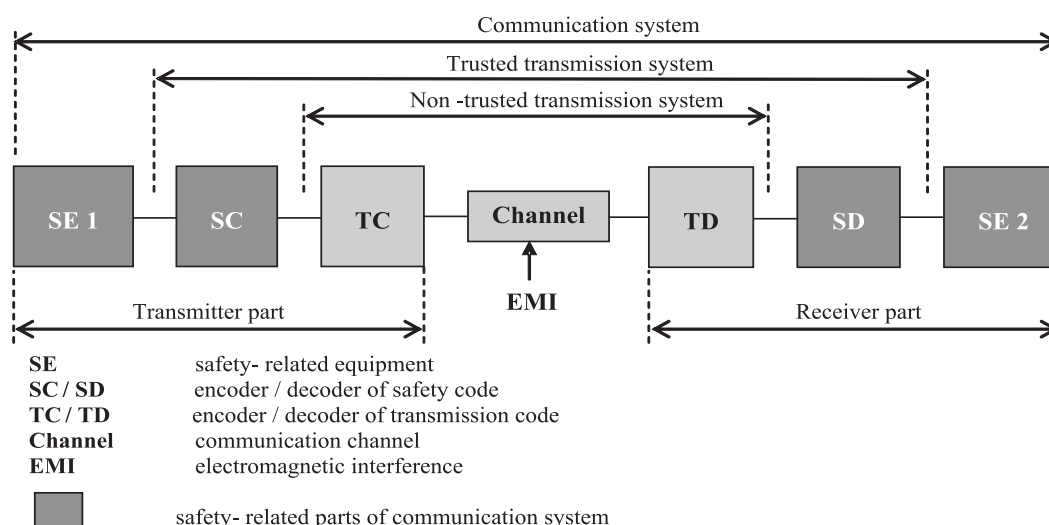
Communication system

Trusted transmission system

Non -trusted transmission system

SE 1

SC

TC

Channel

TD

SD

SE 2

EMI

Transmitter part

Receiver part

| | |
|---|---|
| **SE** | safety- related equipment |
| **SC / SD** | encoder / decoder of safety code |
| **TC / TD** | encoder / decoder of transmission code |
| **Channel** | communication channel |
| **EMI** | electromagnetic interference |

safety- related parts of communication system